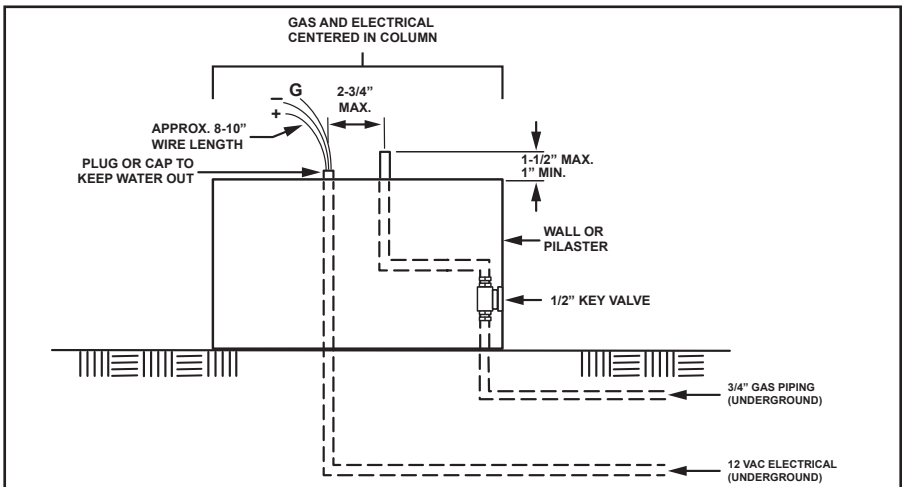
GAS AND ELECTRICAL
CENTERED IN COLUMN

–
G
+

2-3/4"
MAX.

APPROX. 8-10"
WIRE LENGTH

PLUG OR CAP TO
KEEP WATER OUT

1-1/2" MAX.
1" MIN.

WALL OR
PILASTER

1/2" KEY VALVE

3/4" GAS PIPING
(UNDERGROUND)

12 VAC ELECTRICAL
(UNDERGROUND)